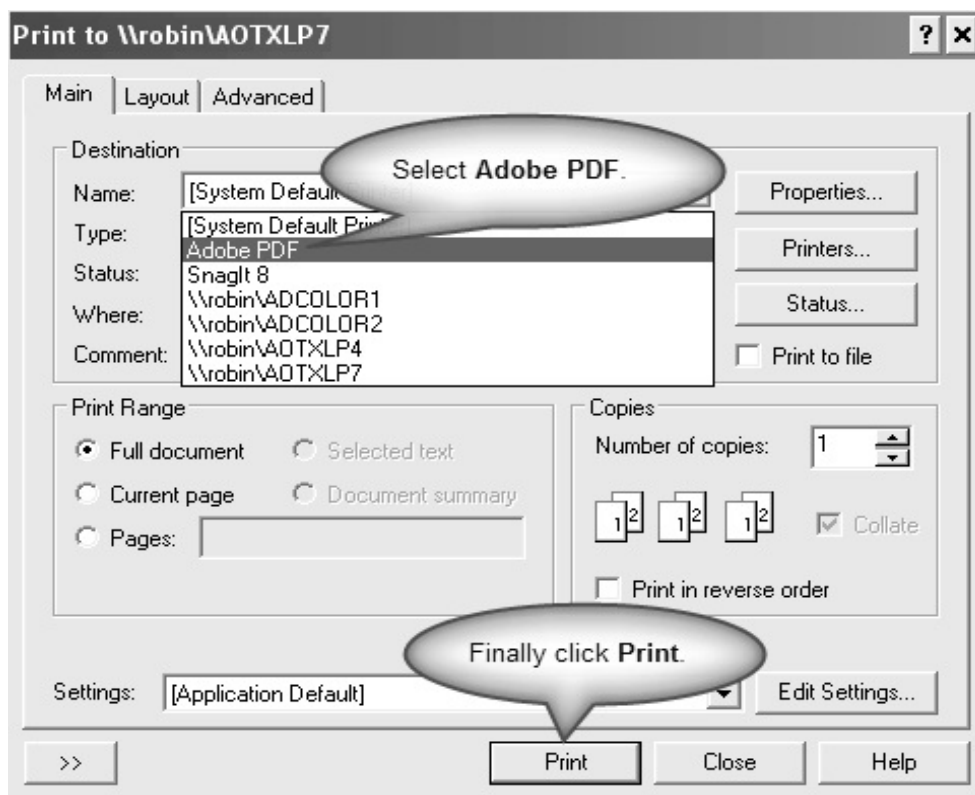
Print to \\robin\AOTXLP7

? ×

Main | Layout | Advanced

Destination

Name: [System Default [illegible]

Select **Adobe PDF**.

Type:

Status:

Where:

Comment:

[System Default Pri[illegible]
Adobe PDF
SnagIt 8
\\robin\ADCOLOR1
\\robin\ADCOLOR2
\\robin\AOTXLP4
\\robin\AOTXLP7

Properties...

Printers...

Status...

Print to file

Print Range

Full document

Selected text

Current page

Document summary

Pages:

Copies

Number of copies: 1

Collate

Print in reverse order

Finally click **Print**.

Settings: [Application Default]

Edit Settings...

>>

Print

Close

Help